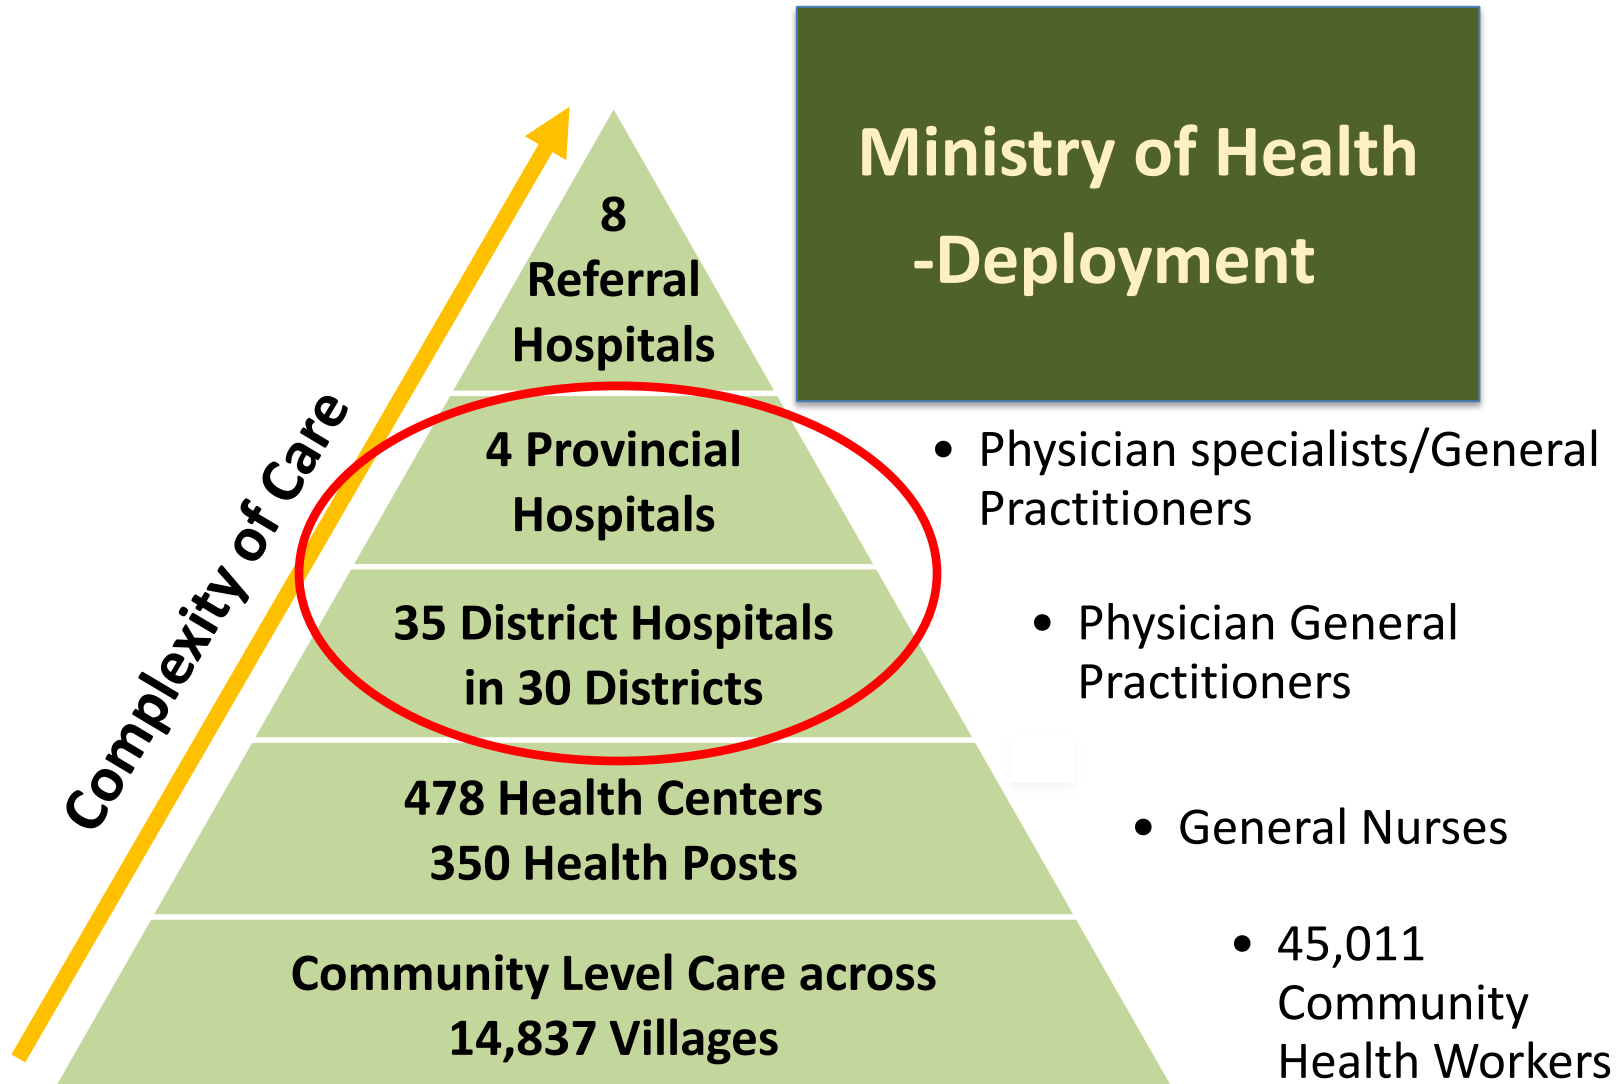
Ministry of Health -Deployment

Complexity of Care

8 Referral Hospitals

4 Provincial Hospitals

35 District Hospitals in 30 Districts

478 Health Centers 350 Health Posts

Community Level Care across 14,837 Villages

- Physician specialists/General Practitioners

- Physician General Practitioners

- General Nurses

- 45,011 Community Health Workers